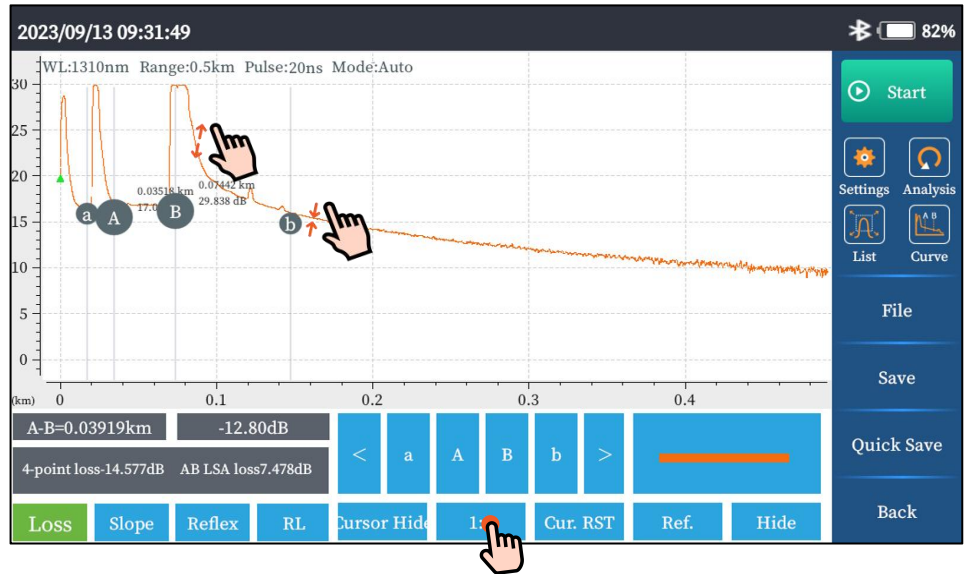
2023/09/13 09:31:49

82%

WL:1310nm Range:0.5km Pulse:20ns Mode:Auto

30
25
20
15
10
5
0
(km) 0 0.1 0.2 0.3 0.4

0.03518 km
17.0
0.07442 km
29.838 dB

a A B b

Start

Settings Analysis

List Curve

File

Save

Quick Save

Back

A-B=0.03919km

-12.80dB

4-point loss-14.577dB AB LSA loss7.478dB

< a A B b >

Loss Slope Reflex RL

Cursor Hide 1: Cur. RST Ref. Hide